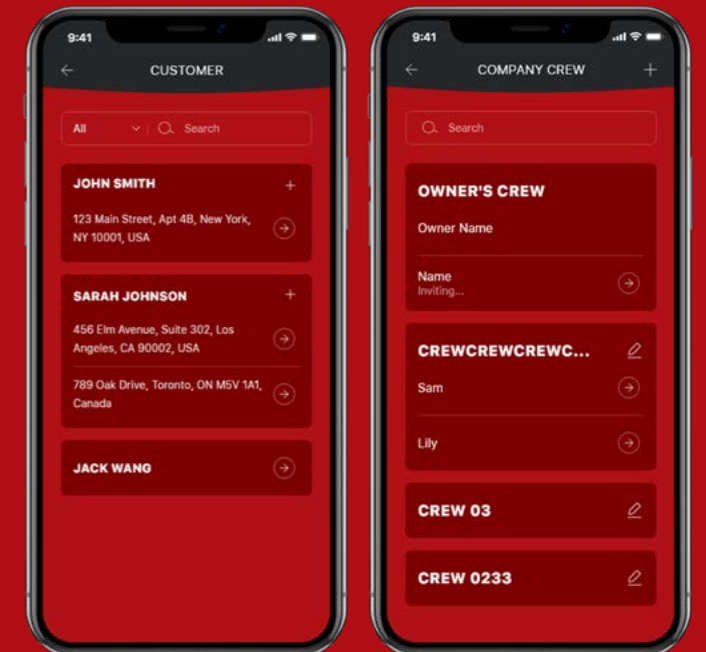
9:41

CUSTOMER

All

Search

JOHN SMITH

123 Main Street, Apt 4B, New York, NY 10001, USA

SARAH JOHNSON

456 Elm Avenue, Suite 302, Los Angeles, CA 90002, USA

789 Oak Drive, Toronto, ON M5V 1A1, Canada

JACK WANG

9:41

COMPANY CREW

Search

OWNER'S CREW

Owner Name

Name
Inviting...

CREWCREWCREWC...

Sam

Lily

CREW 03

CREW 0233